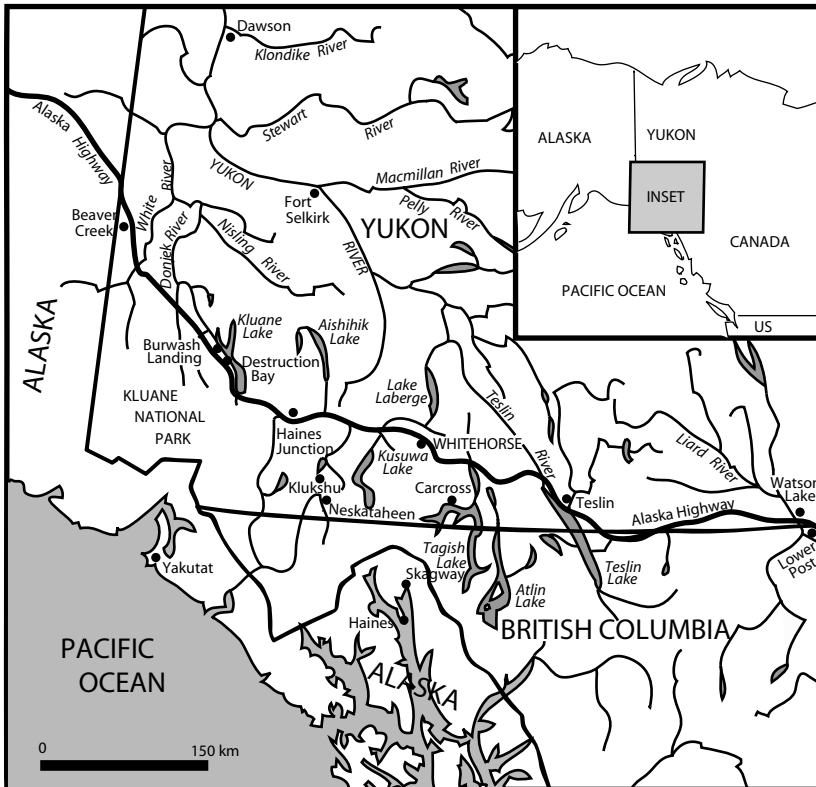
Dawson
Klondike River
Alaska Highway
Stewart River
YUKON
Macmillan River
Fort Selkirk
Pelly River
Beaver Creek
White River
Donjek River
Nisling River
YUKON
RIVER
ALASKA
Kluane Lake
Aishihik Lake
Burwash Landing
Destruction Bay
KLUANE NATIONAL PARK
Lake Laberge
Teslin River
Haines Junction
Kusuwa Lake
WHITEHORSE
Liard River
Klukshu
Neskataheen
Carcross
Teslin
Alaska Highway
Watson Lake
Yakutat
Tagish Lake
Skagway
Atlin Lake
Teslin Lake
Lower Post
Haines
BRITISH COLUMBIA
PACIFIC OCEAN
ALASKA
0
150 km

ALASKA
YUKON
INSET
CANADA
PACIFIC OCEAN
US